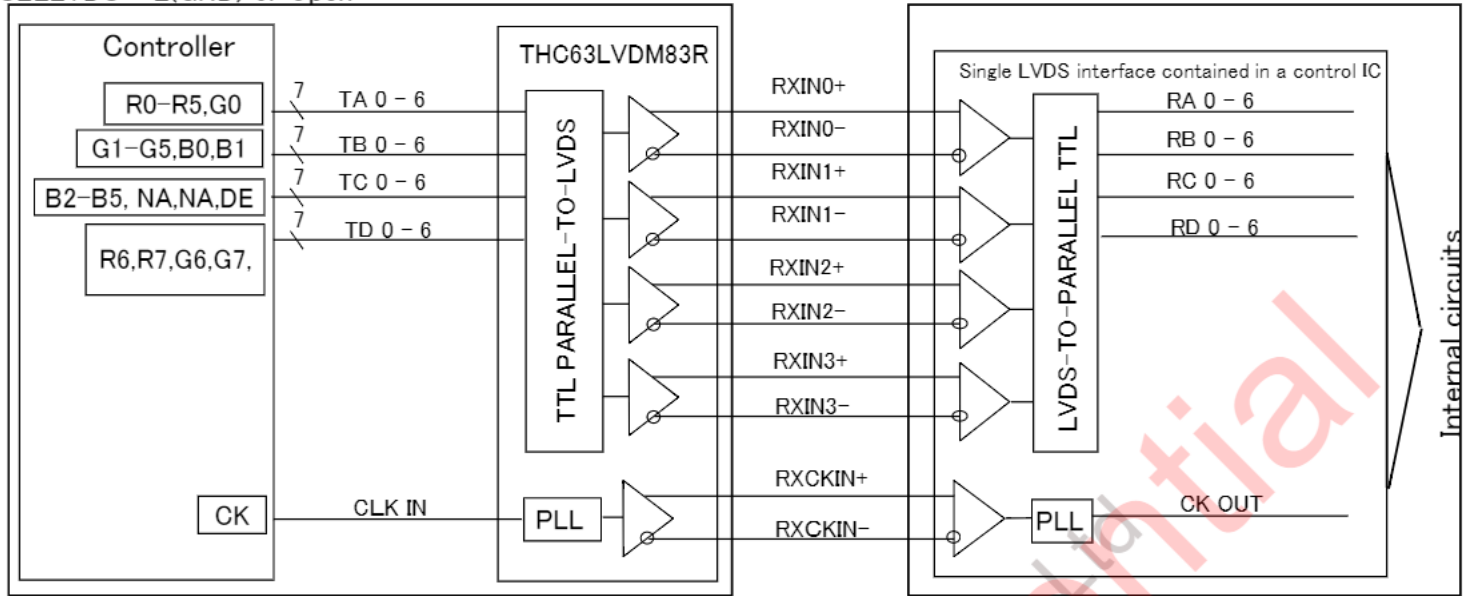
Controller

R0−R5,G0

G1−G5,B0,B1

B2−B5, NA,NA,DE

R6,R7,G6,G7,

CK

7

TA 0 − 6

7

TB 0 − 6

7

TC 0 − 6

7

TD 0 − 6

CLK IN

THC63LVDM83R

TTL PARALLEL−TO−LVDS

PLL

RXIN0+

RXIN0−

RXIN1+

RXIN1−

RXIN2+

RXIN2−

RXIN3+

RXIN3−

RXCKIN+

RXCKIN−

Single LVDS interface contained in a control IC

LVDS−TO−PARALLEL TTL

PLL

RA 0 − 6

RB 0 − 6

RC 0 − 6

RD 0 − 6

CK OUT

Internal circuits

ntial